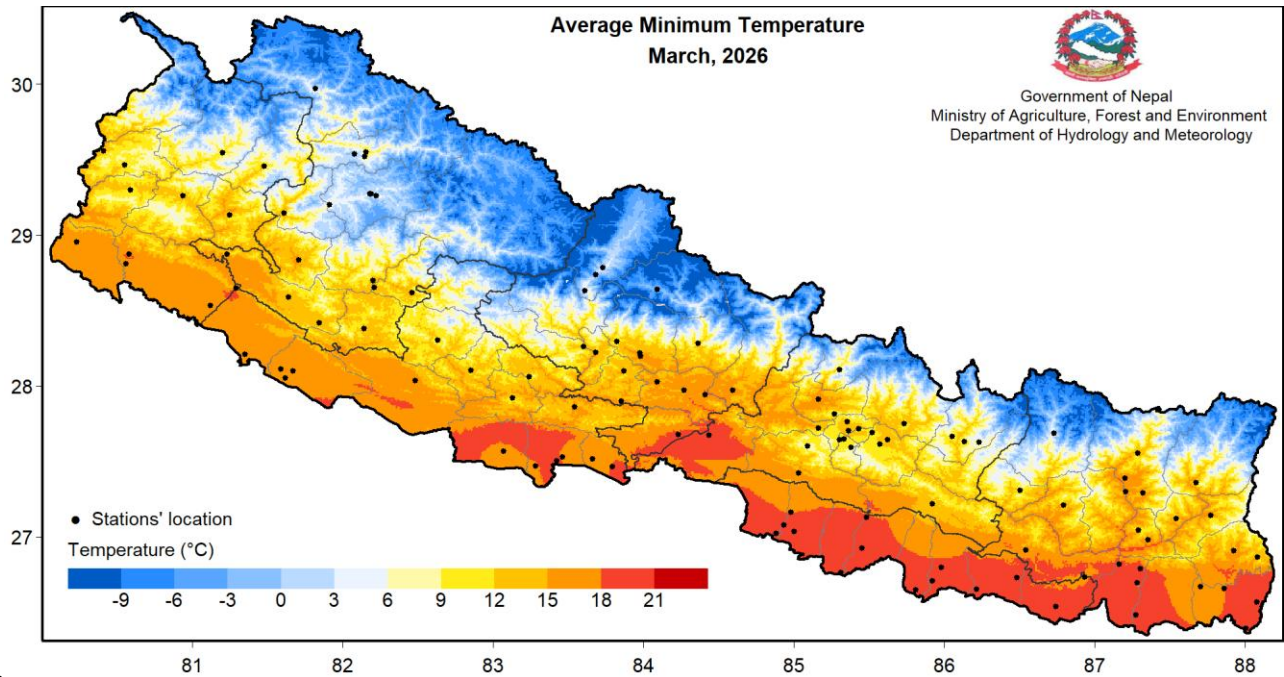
Average Minimum Temperature
March, 2026

Government of Nepal
Ministry of Agriculture, Forest and Environment
Department of Hydrology and Meteorology

30
29
28
27

• Stations' location

Temperature (°C)

-9 -6 -3 0 3 6 9 12 15 18 21

81 82 83 84 85 86 87 88